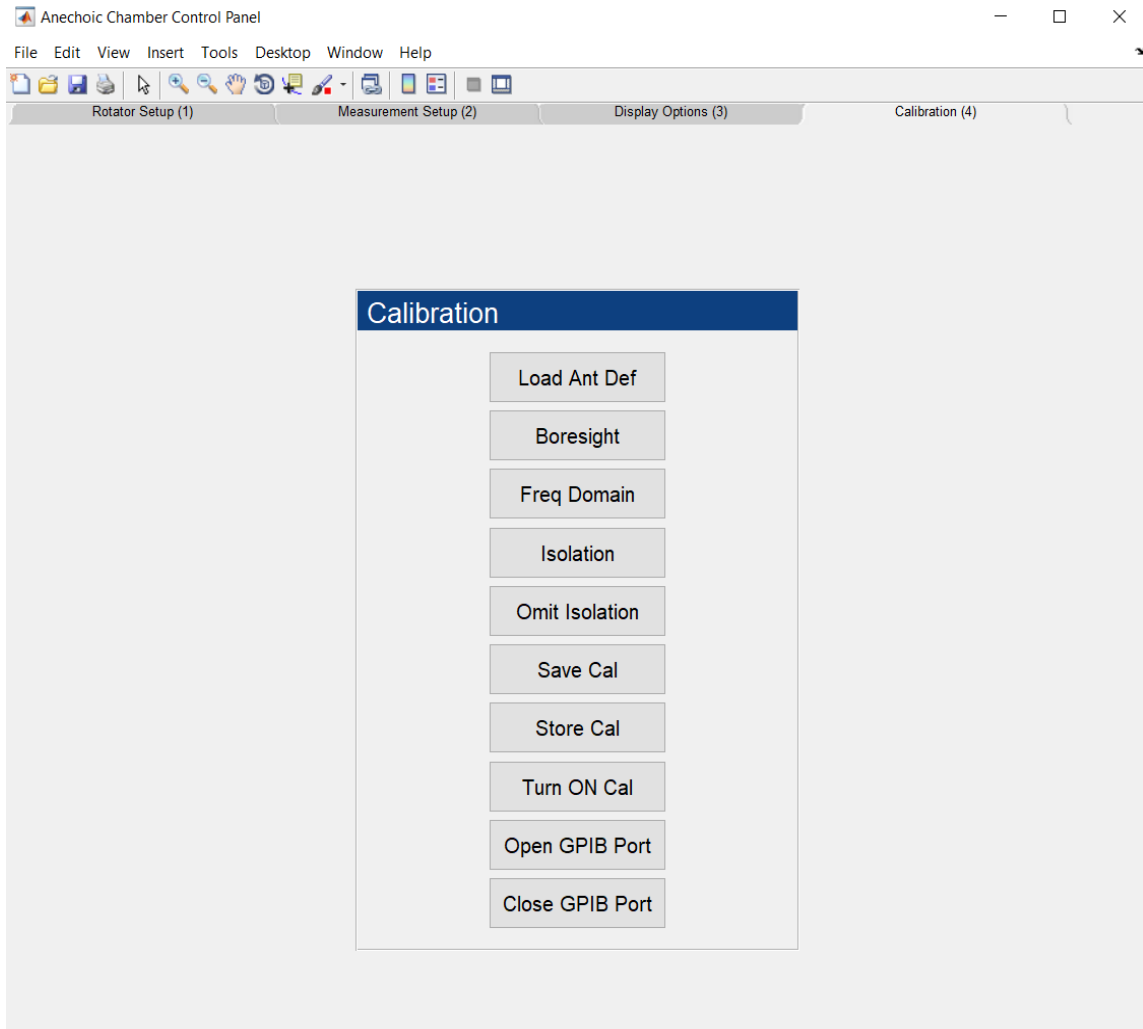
Anechoic Chamber Control Panel

File Edit View Insert Tools Desktop Window Help

Rotator Setup (1) Measurement Setup (2) Display Options (3) Calibration (4)

Calibration

Load Ant Def

Boresight

Freq Domain

Isolation

Omit Isolation

Save Cal

Store Cal

Turn ON Cal

Open GPIB Port

Close GPIB Port